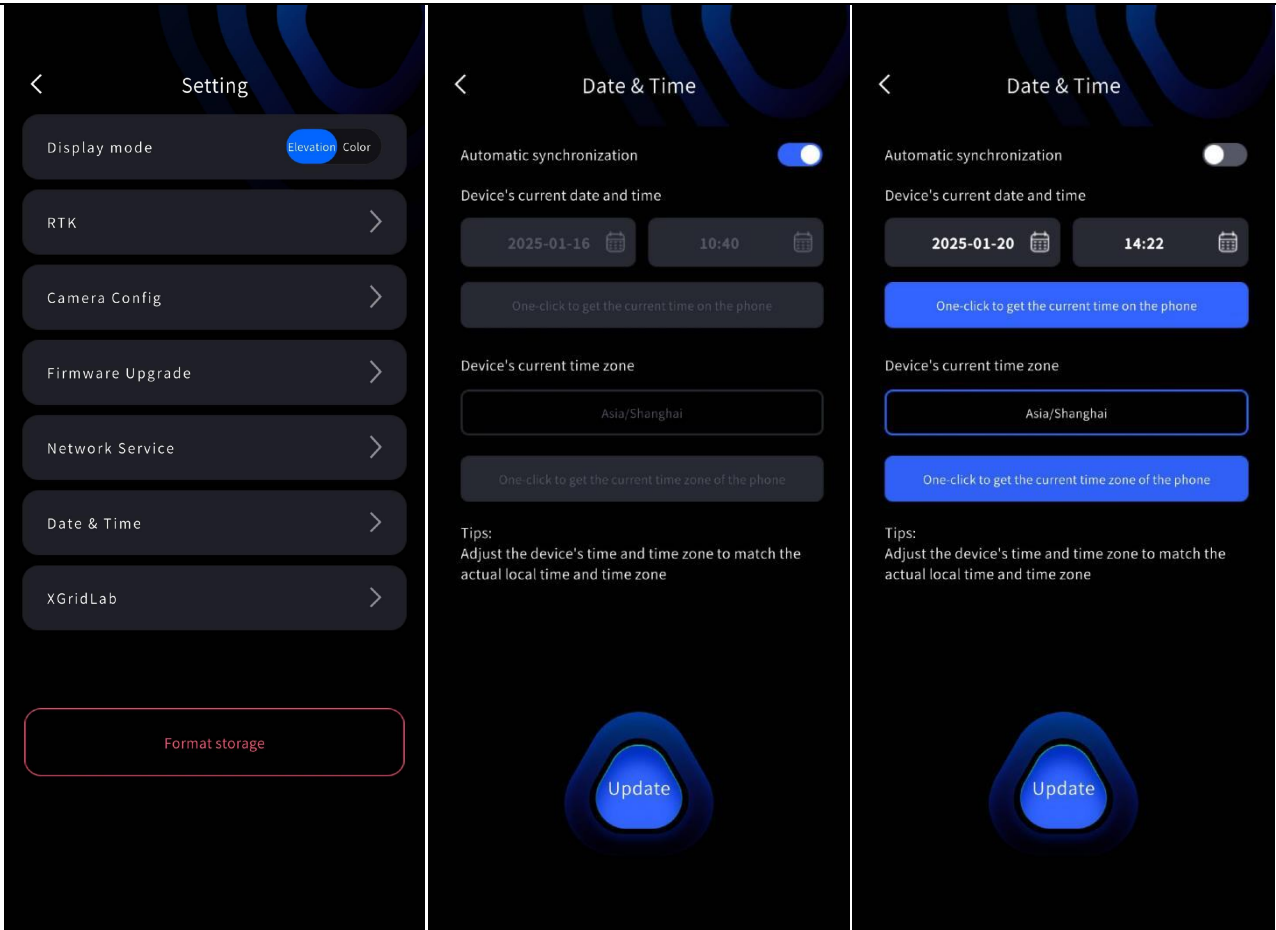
<

Setting

Display mode

Elevation Color

RTK

Camera Config

Firmware Upgrade

Network Service

Date & Time

XGridLab

Format storage

<

Date & Time

Automatic synchronization

Device's current date and time

2025-01-16

10:40

One-click to get the current time on the phone

Device's current time zone

Asia/Shanghai

One-click to get the current time zone of the phone

Tips:
Adjust the device's time and time zone to match the actual local time and time zone

Update

<

Date & Time

Automatic synchronization

Device's current date and time

2025-01-20

14:22

One-click to get the current time on the phone

Device's current time zone

Asia/Shanghai

One-click to get the current time zone of the phone

Tips:
Adjust the device's time and time zone to match the actual local time and time zone

Update